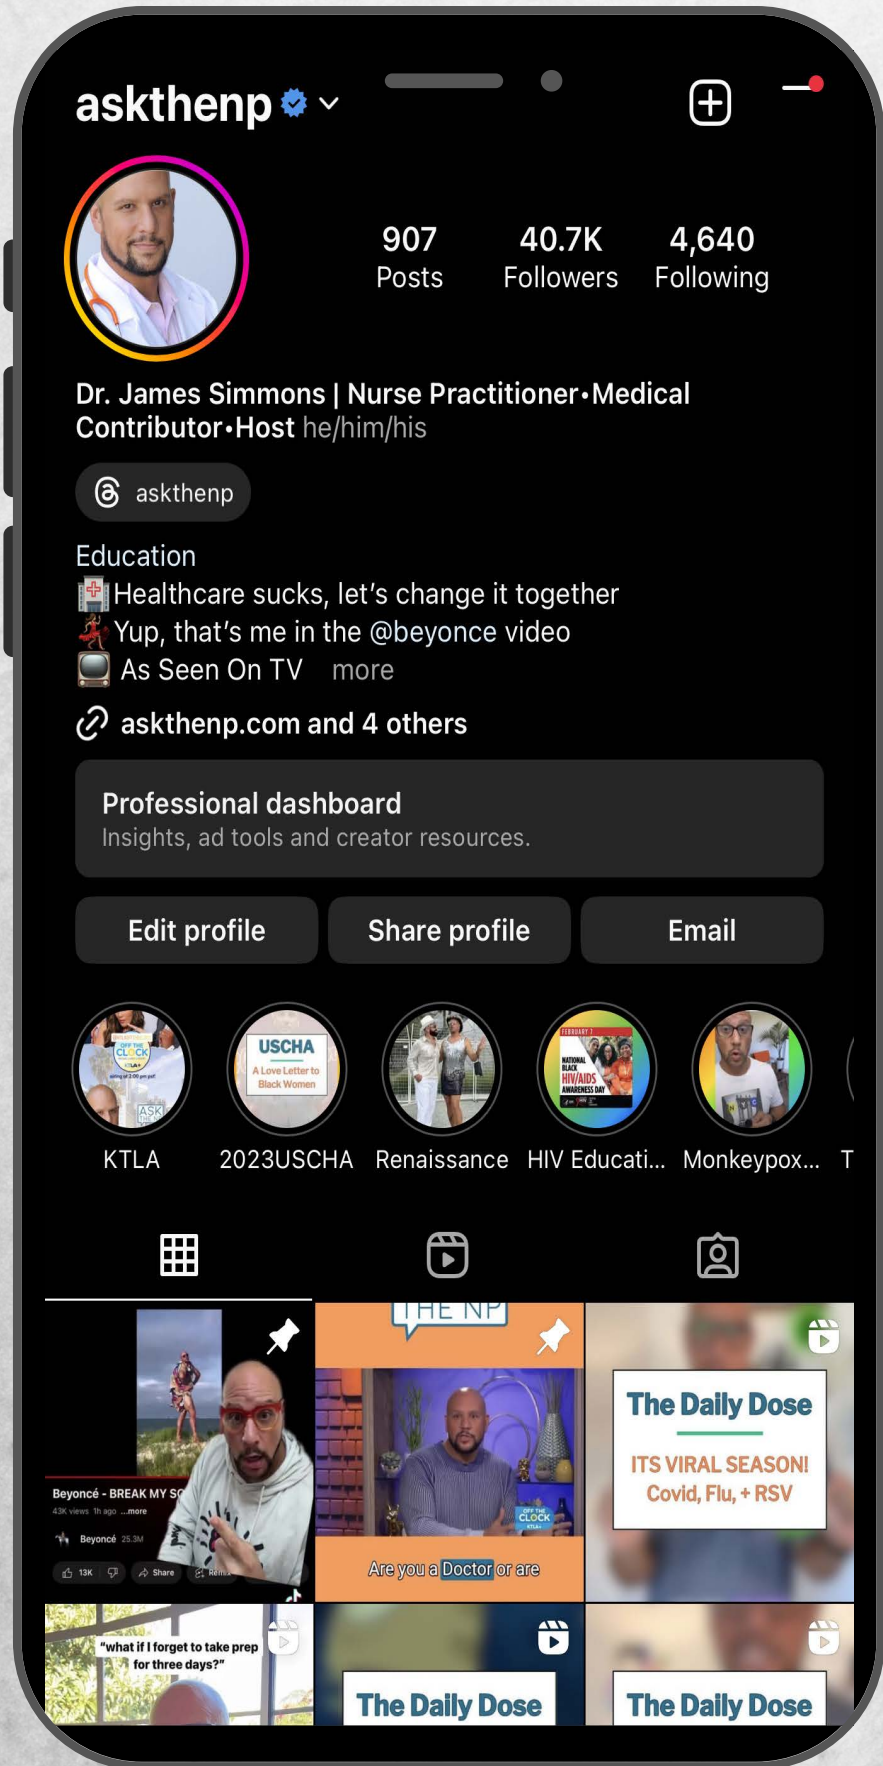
askthenp

907 Posts
40.7K Followers
4,640 Following

Dr. James Simmons | Nurse Practitioner•Medical Contributor•Host he/him/his

askthenp

Education
🏥Healthcare sucks, let's change it together
💃Yup, that's me in the @beyonce video
📺 As Seen On TV more

askthenp.com and 4 others

Professional dashboard
Insights, ad tools and creator resources.

Edit profile
Share profile
Email

USCHA
A Love Letter to Black Women

NATIONAL BLACK HIV/AIDS AWARENESS DAY

KTLA
2023USCHA
Renaissance
HIV Educati...
Monkeypox...
T

Beyoncé - BREAK MY SO
43K views 1h ago ...more
Beyoncé 25.3M
13K
Share

THE NP
CLOCK
Are you a Doctor or are

The Daily Dose
ITS VIRAL SEASON! Covid, Flu, + RSV

"what if I forget to take prep for three days?"

The Daily Dose

The Daily Dose